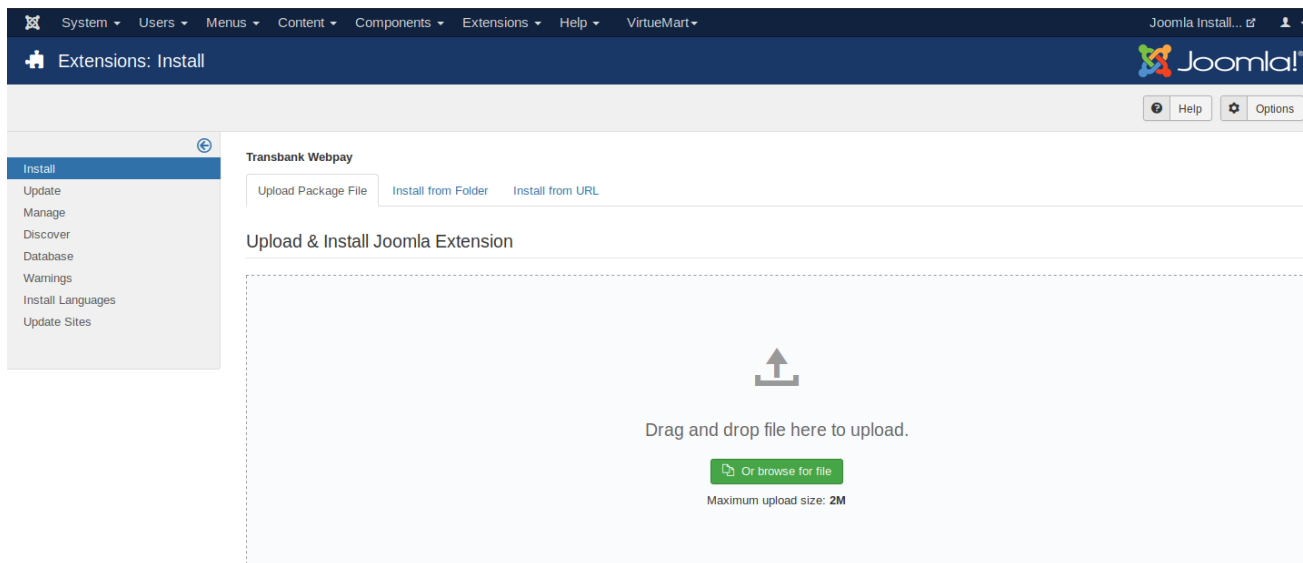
System ▾ Users ▾ Menus ▾ Content ▾ Components ▾ Extensions ▾ Help ▾ VirtueMart▾

Joomla Install...

Extensions: Install

Joomla!®

Help

Options

Install
Update
Manage
Discover
Database
Warnings
Install Languages
Update Sites

Transbank Webpay

Upload Package File

Install from Folder

Install from URL

Upload & Install Joomla Extension

Drag and drop file here to upload.

Or browse for file

Maximum upload size: **2M**